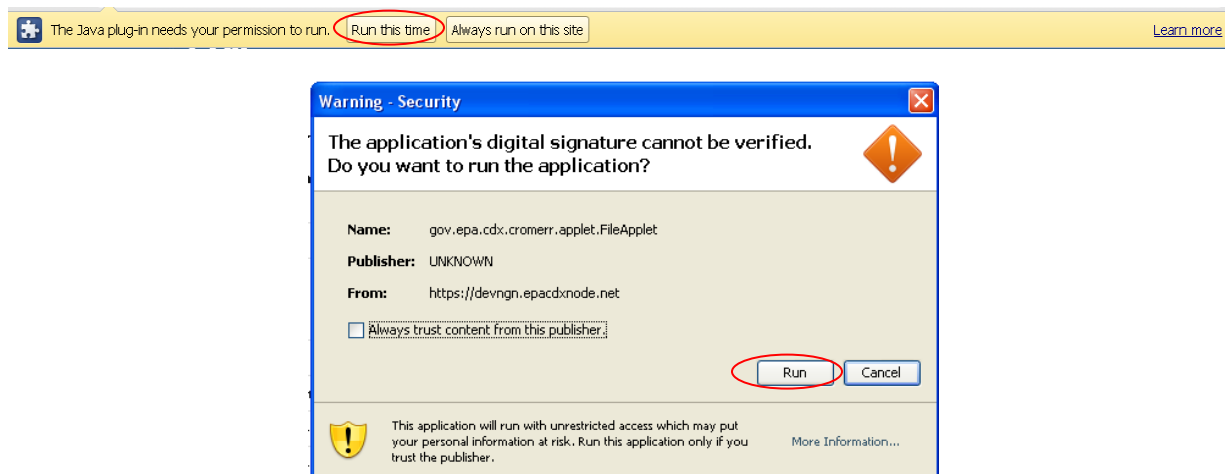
The Java plug-in needs your permission to run. Run this time Always run on this site Learn more

Warning - Security

The application's digital signature cannot be verified. Do you want to run the application?

Name: gov.epa.cdx.cromerr.applet.FileApplet

Publisher: UNKNOWN

From: https://devngn.epacdxnode.net

Always trust content from this publisher.

Run Cancel

This application will run with unrestricted access which may put your personal information at risk. Run this application only if you trust the publisher.

More Information...